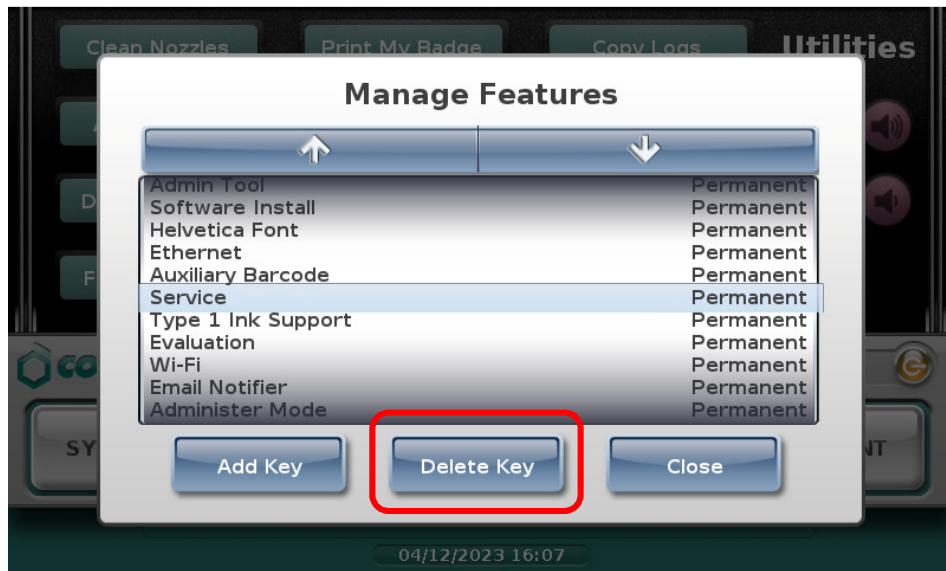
Clean Nozzles
Print My Badge
Copy Logs
Utilities

Manage Features

| | |
|---|---|
| Admin Tool | Permanent |
| Software Install | Permanent |
| Helvetica Font | Permanent |
| Ethernet | Permanent |
| Auxiliary Barcode | Permanent |
| Service | Permanent |
| Type 1 Ink Support | Permanent |
| Evaluation | Permanent |
| Wi-Fi | Permanent |
| Email Notifier | Permanent |
| Administer Mode | Permanent |

Add Key
Delete Key
Close

A
D
F
CO
SY
NT

04/12/2023 16:07